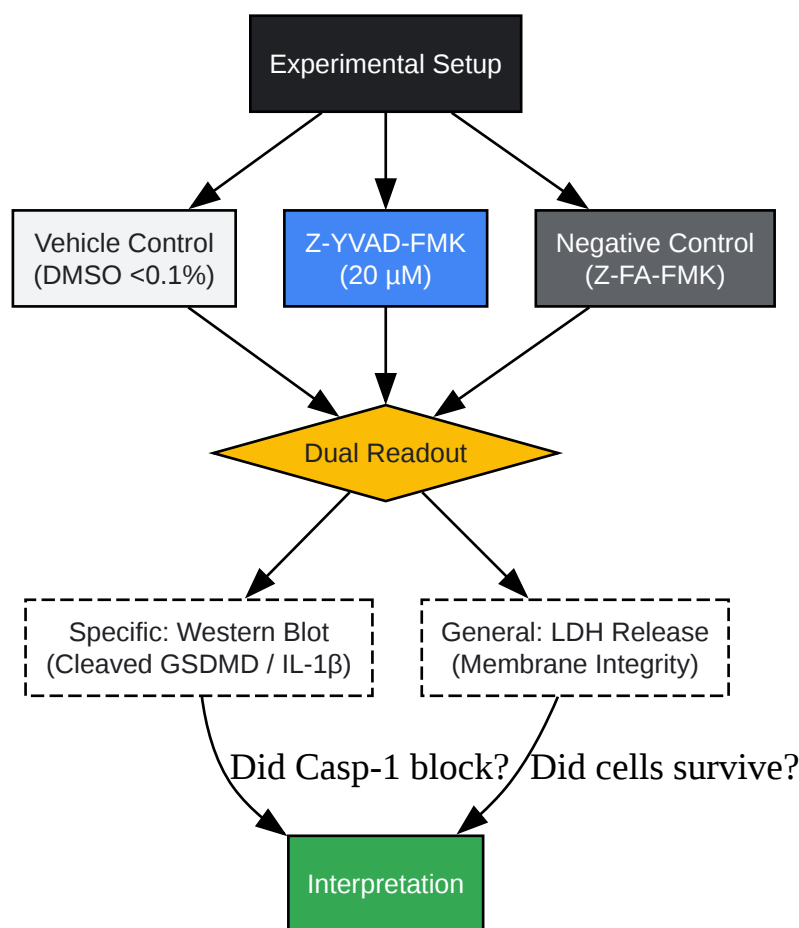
Experimental Setup

Vehicle Control
(DMSO <0.1%)

Z-YVAD-FMK
(20 μM)

Negative Control
(Z-FA-FMK)

Dual Readout

Specific: Western Blot
(Cleaved GSDMD / IL-1β)

General: LDH Release
(Membrane Integrity)

Did Casp-1 block?

Did cells survive?

Interpretation